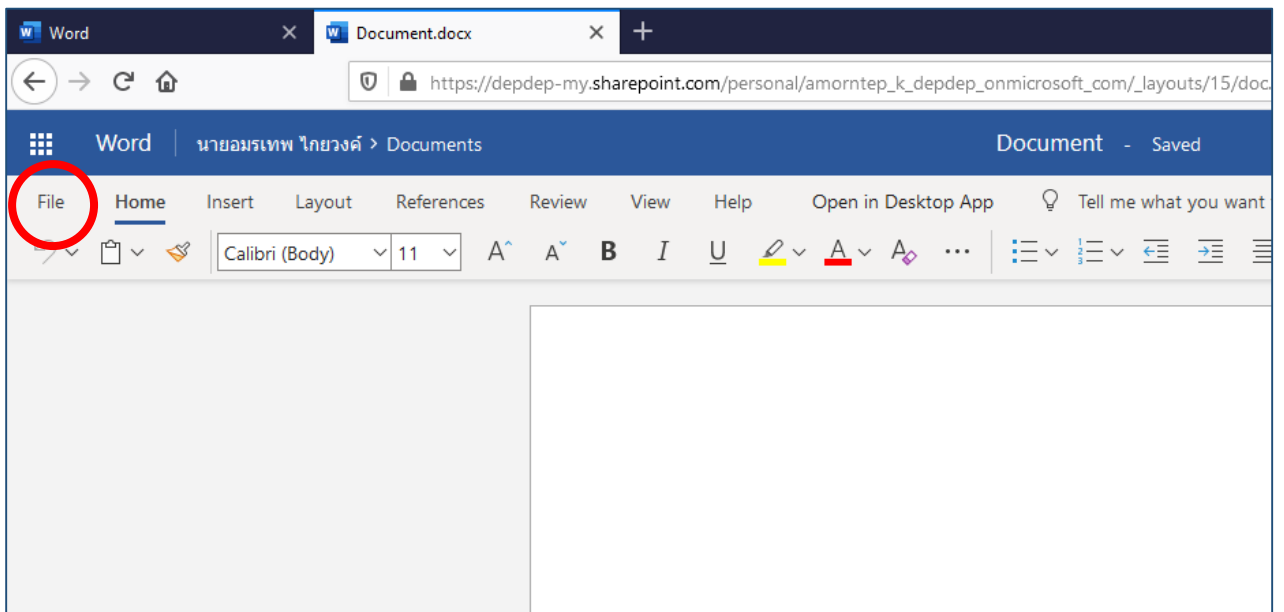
Word
Document.docx
https://depdep-my.sharepoint.com/personal/amorntep_k_depdep_onmicrosoft_com/_layouts/15/doc.
Word นายอมรเทพ ไกยวงค์ > Documents
Document - Saved
File Home Insert Layout References Review View Help Open in Desktop App Tell me what you want
Calibri (Body) 11 A A B I U A A